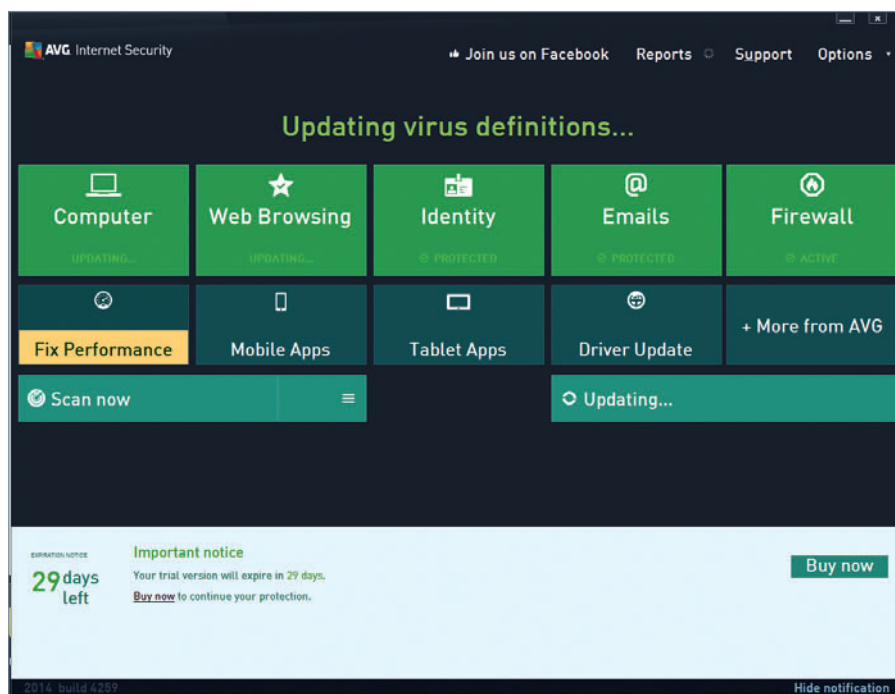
AVG Internet Security

Join us on Facebook Reports Support Options

Updating virus definitions...

Computer
UPDATING...

Web Browsing
UPDATING...

Identity
PROTECTED

Emails
PROTECTED

Firewall
ACTIVE

Fix Performance

Mobile Apps

Tablet Apps

Driver Update

+ More from AVG

Scan now

Updating...

EXPIRATION NOTICE
29 days left

Important notice
Your trial version will expire in 29 days.
Buy now to continue your protection.

Buy now

2014 build 4259

Hide notification